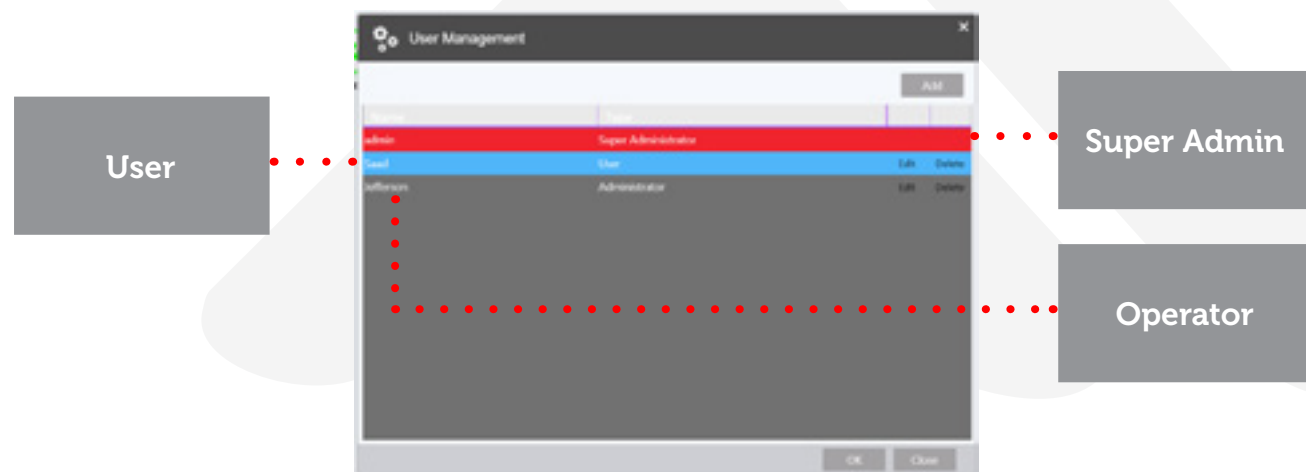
User Management

Add

| Name | Type | | |
|---|---|---|---|
| admin | Super Administrator | | |
| Saeid | User | Edit | Delete |
| Jefferson | Administrator | Edit | Delete |

OK Close

User

Super Admin

Operator